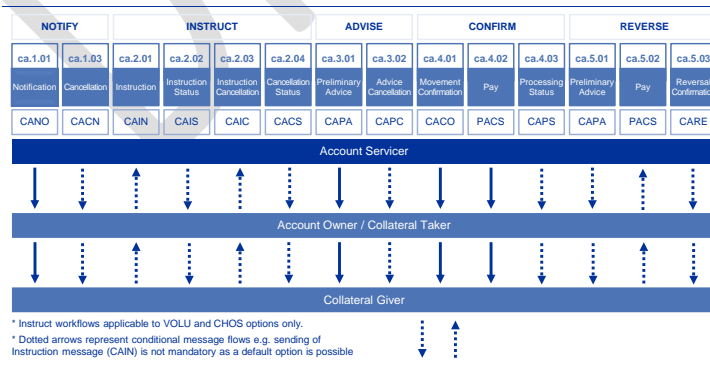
| NOTIFY | | INSTRUCT | | | | ADVISE | | CONFIRM | | | REVERSE | | |
|---|---|---|---|---|---|---|---|---|---|---|---|---|---|
| ca.1.01 | ca.1.03 | ca.2.01 | ca.2.02 | ca.2.03 | ca.2.04 | ca.3.01 | ca.3.02 | ca.4.01 | ca.4.02 | ca.4.03 | ca.5.01 | ca.5.02 | ca.5.03 |
| Notification | Cancellation | Instruction | Instruction Status | Instruction Cancellation | Cancellation Status | Preliminary Advice | Advice Cancellation | Movement Confirmation | Pay | Processing Status | Preliminary Advice | Pay | Reversal Confirmatio |
| CANO | CACN | CAIN | CAIS | CAIC | CACS | CAPA | CAPC | CACO | PACS | CAPS | CAPA | PACS | CARE |

Account Servicer

Account Owner / Collateral Taker

Collateral Giver

* Instruct workflows applicable to VOLU and CHOS options only.

* Dotted arrows represent conditional message flows e.g. sending of Instruction message (CAIN) is not mandatory as a default option is possible